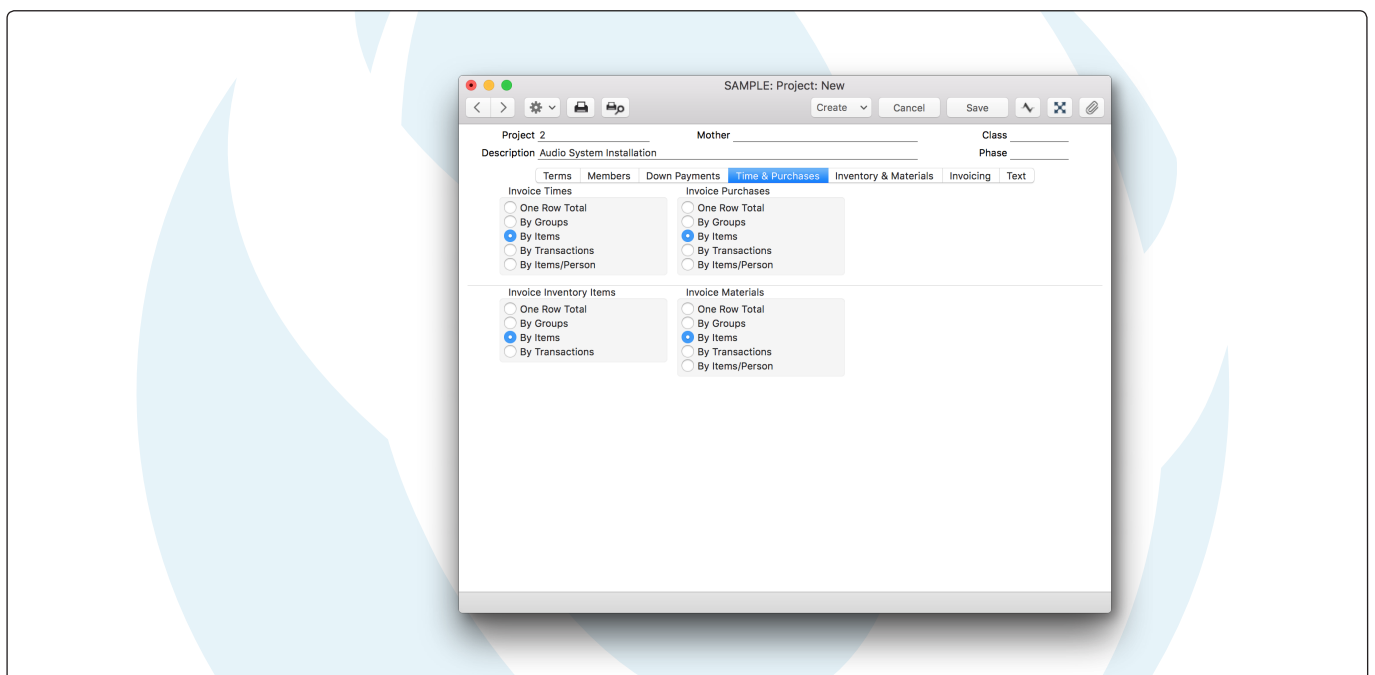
SAMPLE: Project: New

Create Cancel Save

Project 2
Mother
Class
Description Audio System Installation
Phase

Terms | Members | Down Payments | Time & Purchases | Inventory & Materials | Invoicing | Text

Invoice Times
One Row Total
By Groups
By Items
By Transactions
By Items/Person

Invoice Purchases
One Row Total
By Groups
By Items
By Transactions
By Items/Person

Invoice Inventory Items
One Row Total
By Groups
By Items
By Transactions

Invoice Materials
One Row Total
By Groups
By Items
By Transactions
By Items/Person